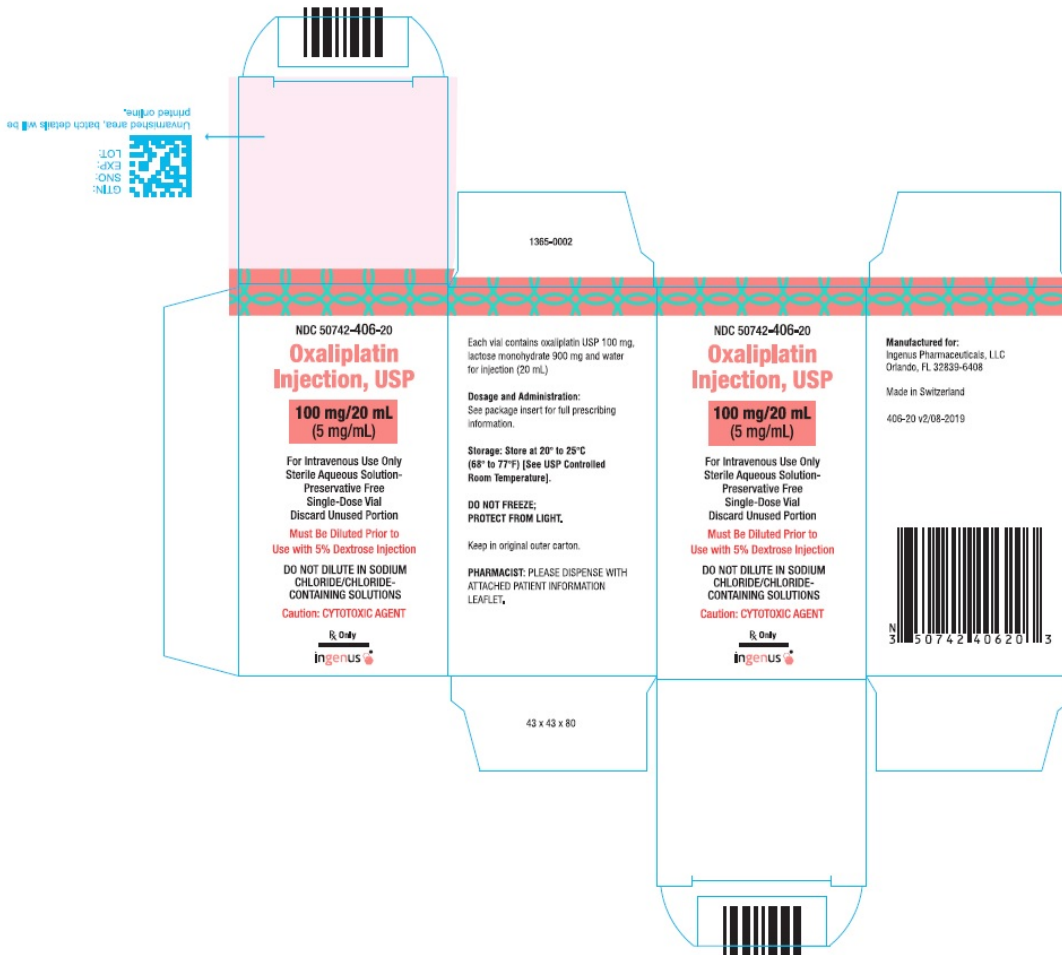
Unvarnished area, batch details will be printed online.

GTIN:
SNO:
EXP:
LOT:

1365-0002

NDC 50742-406-20
Oxaliplatin Injection, USP
100 mg/20 mL
(5 mg/mL)
For Intravenous Use Only
Sterile Aqueous Solution-
Preservative Free
Single-Dose Vial
Discard Unused Portion
Must Be Diluted Prior to Use with 5% Dextrose Injection
DO NOT DILUTE IN SODIUM CHLORIDE/CHLORIDE-CONTAINING SOLUTIONS
Caution: CYTOTOXIC AGENT
℞ Only
ingenus

Each vial contains oxaliplatin USP 100 mg, lactose monohydrate 900 mg and water for injection (20 mL)

Dosage and Administration:
See package insert for full prescribing information.

Storage: Store at 20° to 25°C (68° to 77°F) [See USP Controlled Room Temperature].

DO NOT FREEZE;
PROTECT FROM LIGHT.

Keep in original outer carton.

PHARMACIST: PLEASE DISPENSE WITH ATTACHED PATIENT INFORMATION LEAFLET.

43 x 43 x 80

NDC 50742-406-20
Oxaliplatin Injection, USP
100 mg/20 mL
(5 mg/mL)
For Intravenous Use Only
Sterile Aqueous Solution-
Preservative Free
Single-Dose Vial
Discard Unused Portion
Must Be Diluted Prior to Use with 5% Dextrose Injection
DO NOT DILUTE IN SODIUM CHLORIDE/CHLORIDE-CONTAINING SOLUTIONS
Caution: CYTOTOXIC AGENT
℞ Only
ingenus

Manufactured for:
Ingenus Pharmaceuticals, LLC
Orlando, FL 32839-6408

Made in Switzerland

406-20 v2/08-2019

N
3 50742 40620 3